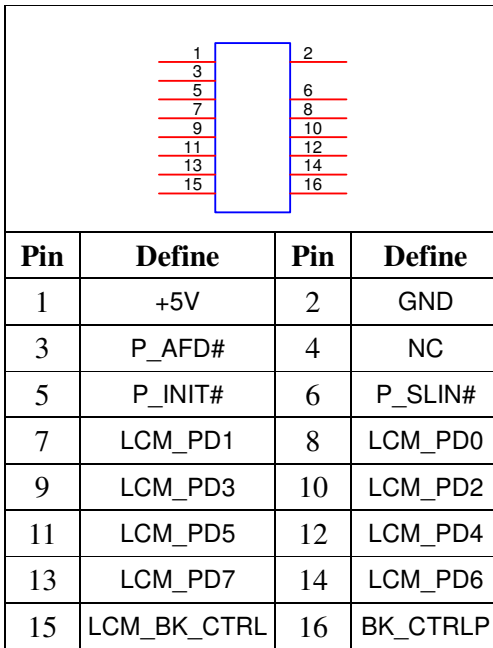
1 2
3
5 6
7 8
9 10
11 12
13 14
15 16

| Pin | Define | Pin | Define |
|---|---|---|---|
| 1 | +5V | 2 | GND |
| 3 | P_AFD# | 4 | NC |
| 5 | P_INIT# | 6 | P_SLIN# |
| 7 | LCM_PD1 | 8 | LCM_PD0 |
| 9 | LCM_PD3 | 10 | LCM_PD2 |
| 11 | LCM_PD5 | 12 | LCM_PD4 |
| 13 | LCM_PD7 | 14 | LCM_PD6 |
| 15 | LCM_BK_CTRL | 16 | BK_CTRLP |